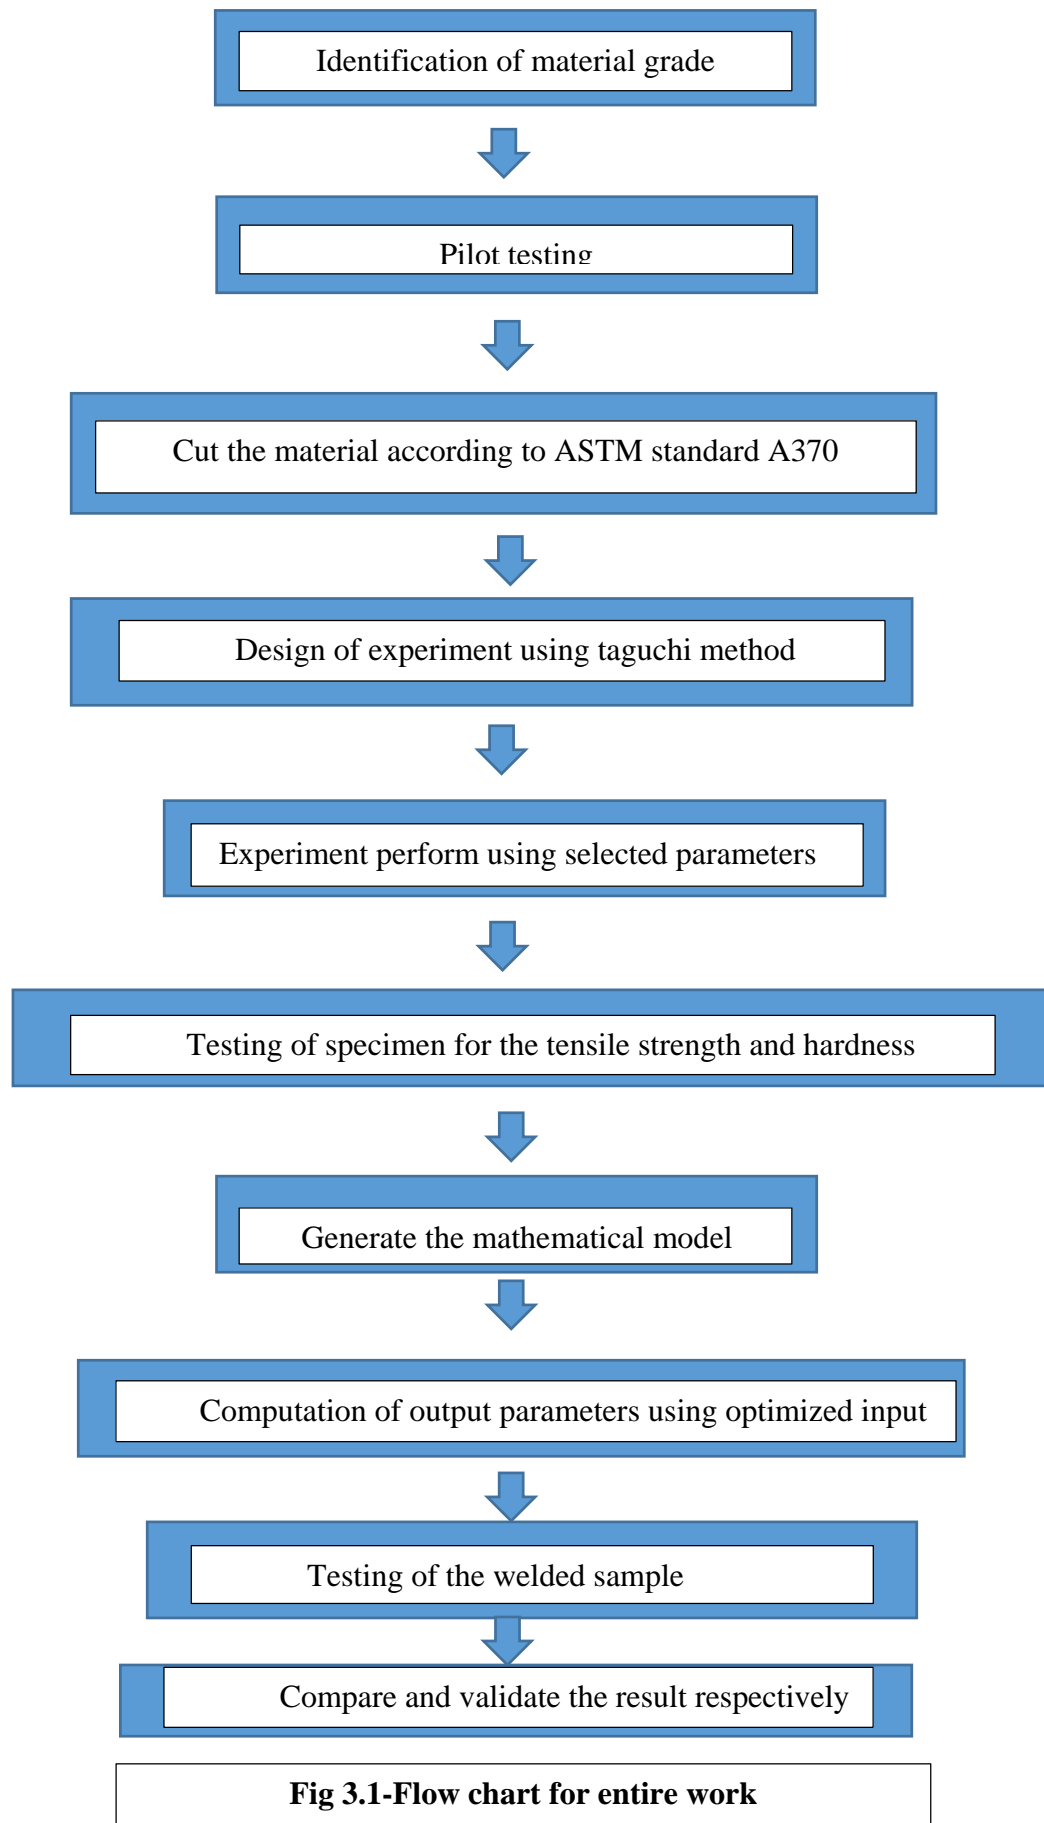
Identification of material grade

Pilot testing

Cut the material according to ASTM standard A370

Design of experiment using taguchi method

Experiment perform using selected parameters

Testing of specimen for the tensile strength and hardness

Generate the mathematical model

Computation of output parameters using optimized input

Testing of the welded sample

Compare and validate the result respectively

Fig 3.1-Flow chart for entire work